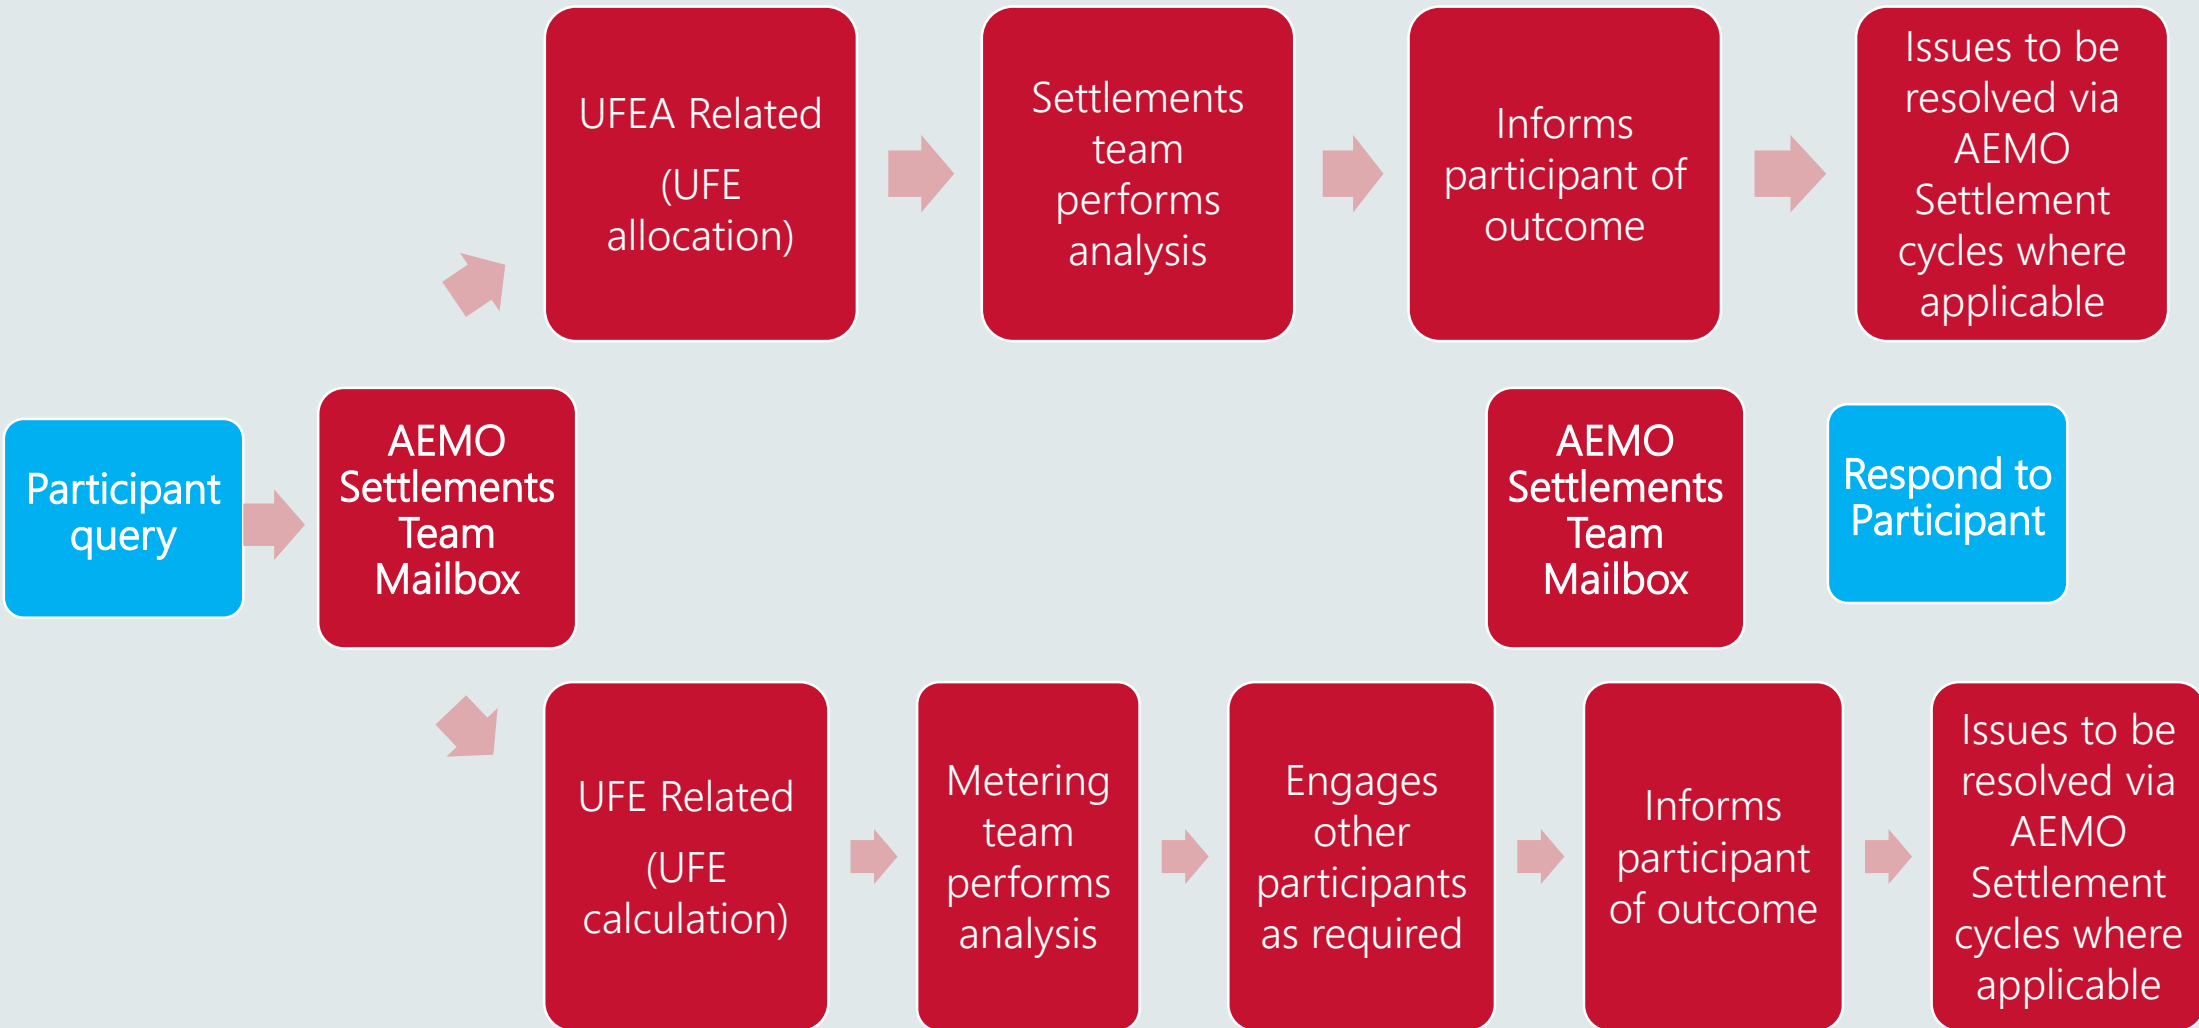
Participant query

AEMO Settlements Team Mailbox

UFEA Related

(UFE allocation)

Settlements team performs analysis

Informs participant of outcome

Issues to be resolved via AEMO Settlement cycles where applicable

AEMO Settlements Team Mailbox

Respond to Participant

UFE Related

(UFE calculation)

Metering team performs analysis

Engages other participants as required

Informs participant of outcome

Issues to be resolved via AEMO Settlement cycles where applicable